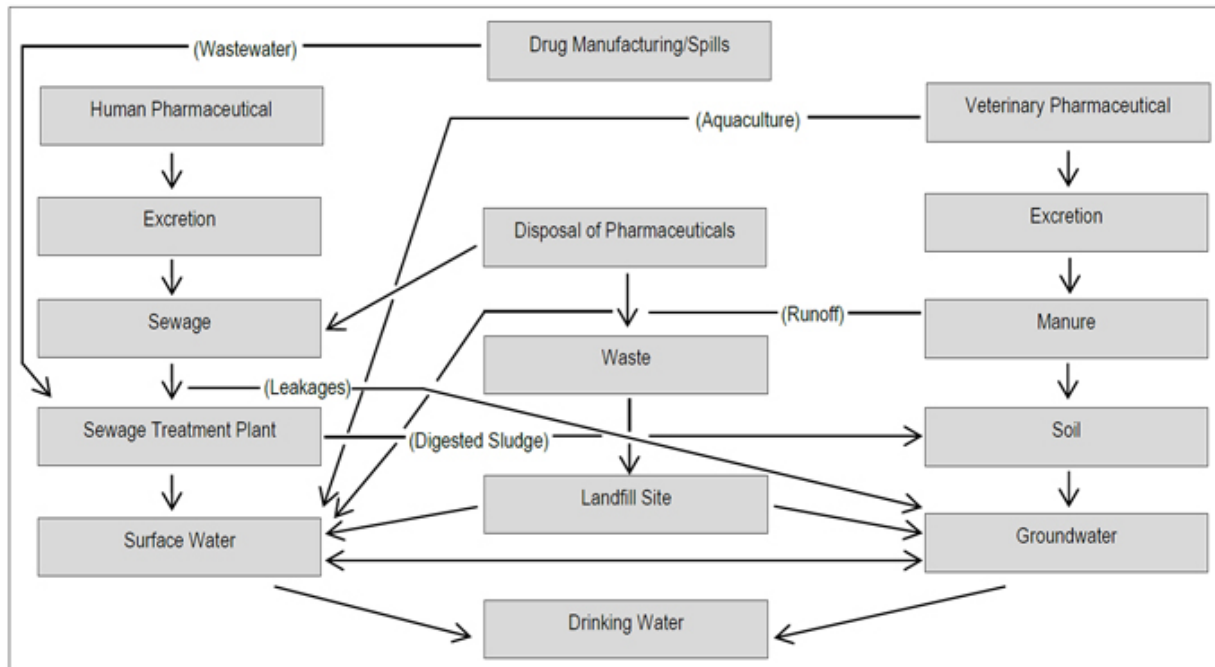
(Wastewater)
Drug Manufacturing/Spills
Human Pharmaceutical
(Aquaculture)
Veterinary Pharmaceutical
Excretion
Disposal of Pharmaceuticals
Excretion
Sewage
(Runoff)
Manure
Waste
(Leakages)
Sewage Treatment Plant
(Digested Sludge)
Soil
Landfill Site
Surface Water
Groundwater
Drinking Water